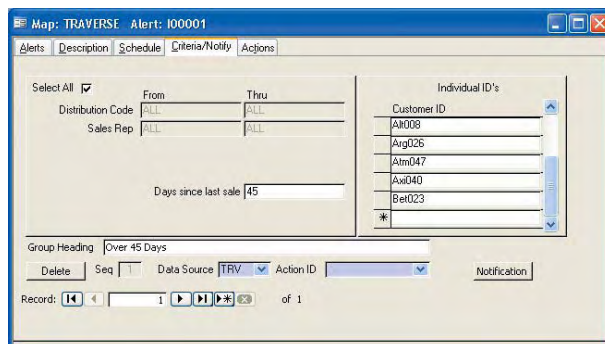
Map: TRAVERSE Alert: I00001

Alerts | Description | Schedule | Criteria/Notify | Actions

Select All ☑

| | From | Thru |
|---|---|---|
| Distribution Code | ALL | ALL |
| Sales Rep | ALL | ALL |

Days since last sale 45

Individual ID's

| Customer ID |
|---|
| Alt008 |
| Arg026 |
| Atm047 |
| Axi040 |
| Bet023 |
| * |

Group Heading Over 45 Days

Delete Seq 1 Data Source TRV Action ID

Notification

Record: 1 of 1